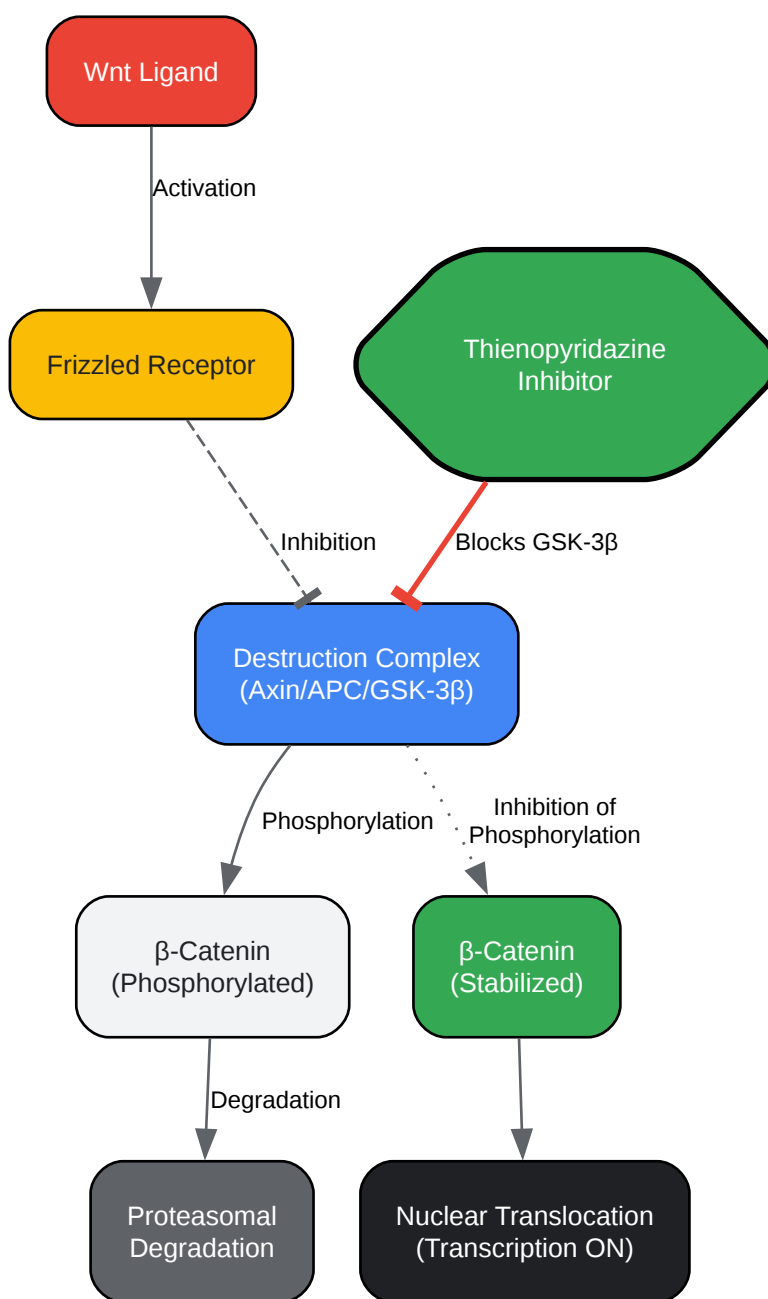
Wnt Ligand

Activation

Frizzled Receptor

Thienopyridazine Inhibitor

Inhibition

Blocks GSK-3β

Destruction Complex (Axin/APC/GSK-3β)

Phosphorylation

Inhibition of Phosphorylation

β-Catenin (Phosphorylated)

β-Catenin (Stabilized)

Degradation

Proteasomal Degradation

Nuclear Translocation (Transcription ON)